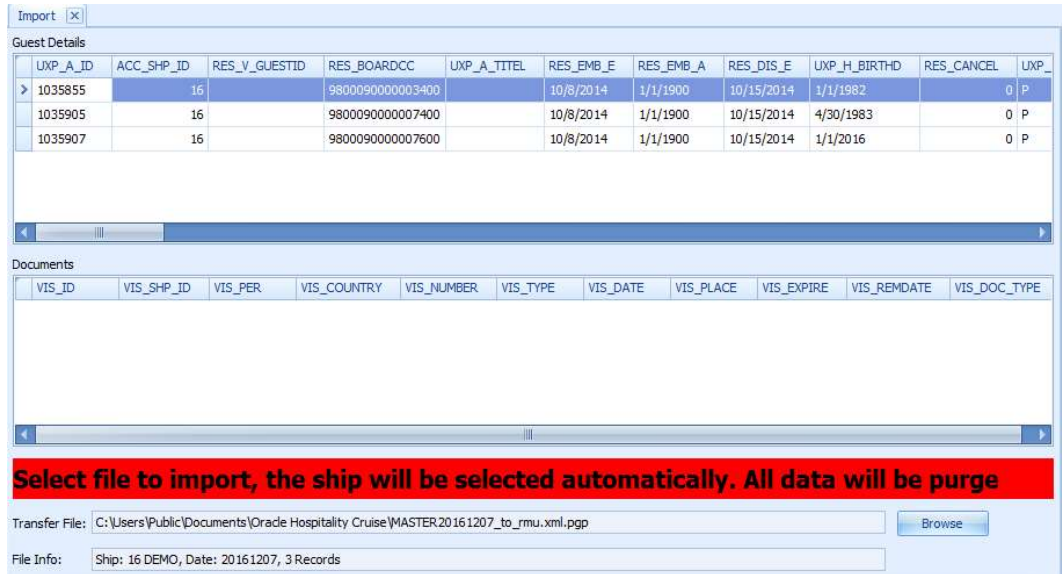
Import

Guest Details

| UXP_A_ID | ACC_SHP_ID | RES_V_GUESTID | RES_BOARDCC | UXP_A_TITEL | RES_EMB_E | RES_EMB_A | RES_DIS_E | UXP_H_BIRTHD | RES_CANCEL | UXP_ |
|---|---|---|---|---|---|---|---|---|---|---|
| 1035855 | 16 | | 9800090000003400 | | 10/8/2014 | 1/1/1900 | 10/15/2014 | 1/1/1982 | 0 | P |
| 1035905 | 16 | | 9800090000007400 | | 10/8/2014 | 1/1/1900 | 10/15/2014 | 4/30/1983 | 0 | P |
| 1035907 | 16 | | 9800090000007600 | | 10/8/2014 | 1/1/1900 | 10/15/2014 | 1/1/2016 | 0 | P |

Documents

| VIS_ID | VIS_SHP_ID | VIS_PER | VIS_COUNTRY | VIS_NUMBER | VIS_TYPE | VIS_DATE | VIS_PLACE | VIS_EXPIRE | VIS_REMDATE | VIS_DOC_TYPE |
|---|---|---|---|---|---|---|---|---|---|---|

Select file to import, the ship will be selected automatically. All data will be purge

Transfer File: C:\Users\Public\Documents\Oracle Hospitality Cruise\MASTER20161207_to_rmu.xml.pgp Browse

File Info: Ship: 16 DEMO, Date: 20161207, 3 Records